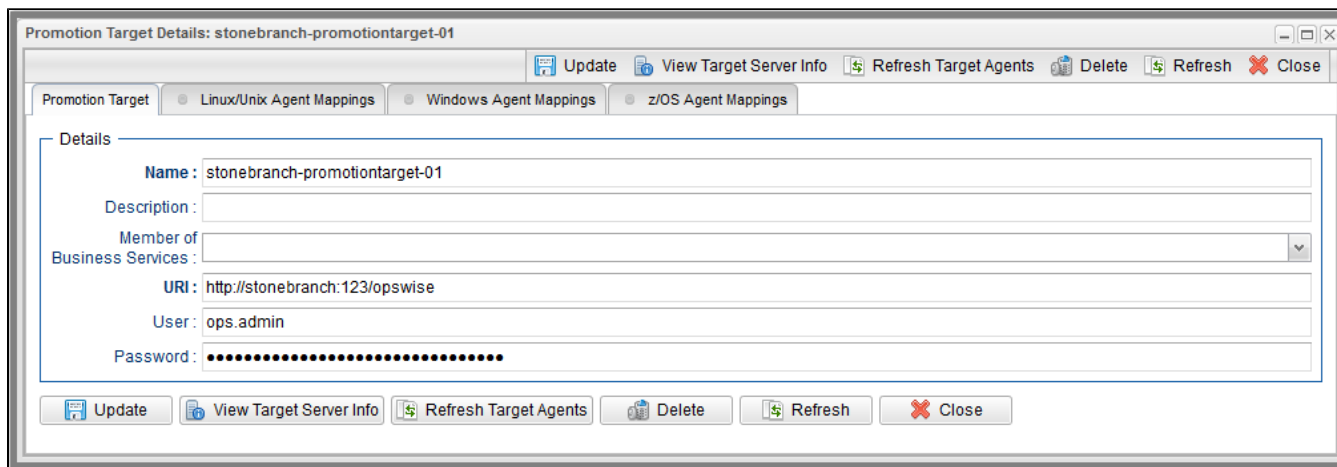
Promotion Target Details: stonebranch-promotiontarget-01

Update View Target Server Info Refresh Target Agents Delete Refresh Close

Promotion Target | Linux/Unix Agent Mappings | Windows Agent Mappings | z/OS Agent Mappings

Details

Name : stonebranch-promotiontarget-01

Description :

Member of Business Services :

URI : http://stonebranch:123/opswise

User : ops.admin

Password : ••••••••••••••••••••••••••••••••

Update View Target Server Info Refresh Target Agents Delete Refresh Close